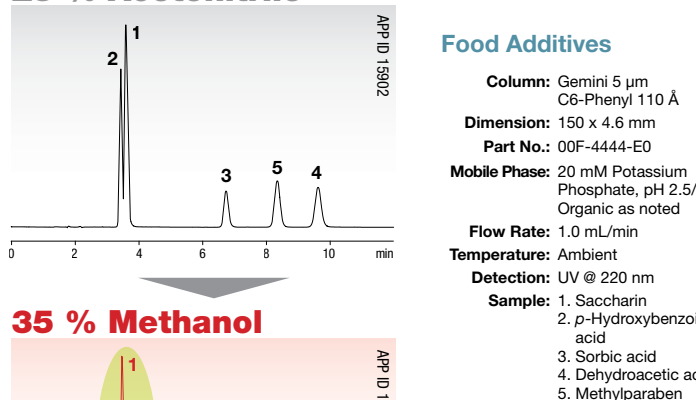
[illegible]

APP ID 15902

1
2
3
5
4

0
2
4
6
8
10
min

35 % Methanol

1

APP ID 1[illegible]

Food Additives

Column: Gemini 5 µm C6-Phenyl 110 Å
Dimension: 150 x 4.6 mm
Part No.: 00F-4444-E0
Mobile Phase: 20 mM Potassium Phosphate, pH 2.5/ Organic as noted
Flow Rate: 1.0 mL/min
Temperature: Ambient
Detection: UV @ 220 nm
Sample: 1. Saccharin
2. *p*-Hydroxybenzoi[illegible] acid
3. Sorbic acid
4. Dehydroacetic ac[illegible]
5. Methylparaben